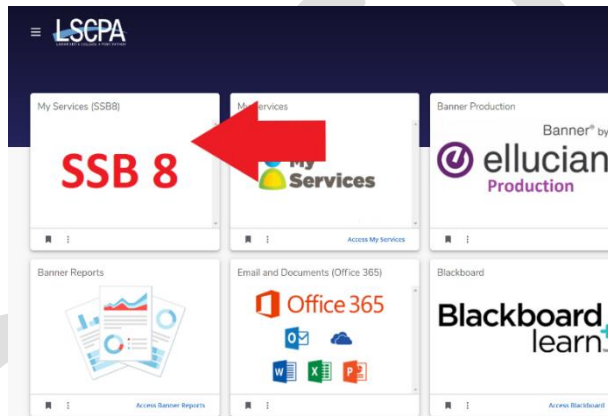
LSCPA
LAMAR STATE COLLEGE PORT ARTHUR

My Services (SSB8)
SSB 8

M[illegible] Services
My Services
Access My Services

Banner Production
Banner® by
ellucian
Production

Banner Reports
Access Banner Reports

Email and Documents (Office 365)
Office 365

Blackboard
Blackboard learn
Access Blackboard